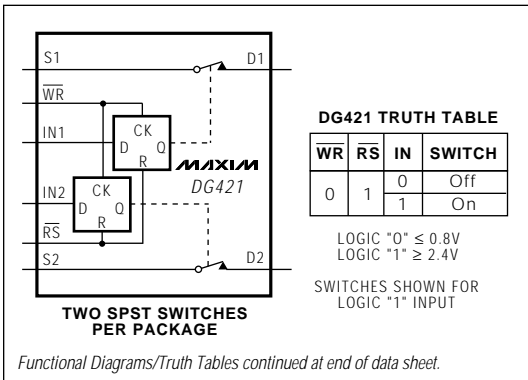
S1

D1

$\overline{WR}$

IN1

CK

D

Q

R

MAXIM

DG421

IN2

CK

D

Q

R

$\overline{RS}$

S2

D2

TWO SPST SWITCHES PER PACKAGE

DG421 TRUTH TABLE

| $\overline{WR}$ | $\overline{RS}$ | IN | SWITCH |
|---|---|---|---|
| 0 | 1 | 0 | Off |
| | | 1 | On |

LOGIC "0" ≤ 0.8V
LOGIC "1" ≥ 2.4V

SWITCHES SHOWN FOR LOGIC "1" INPUT

Functional Diagrams/Truth Tables continued at end of data sheet.